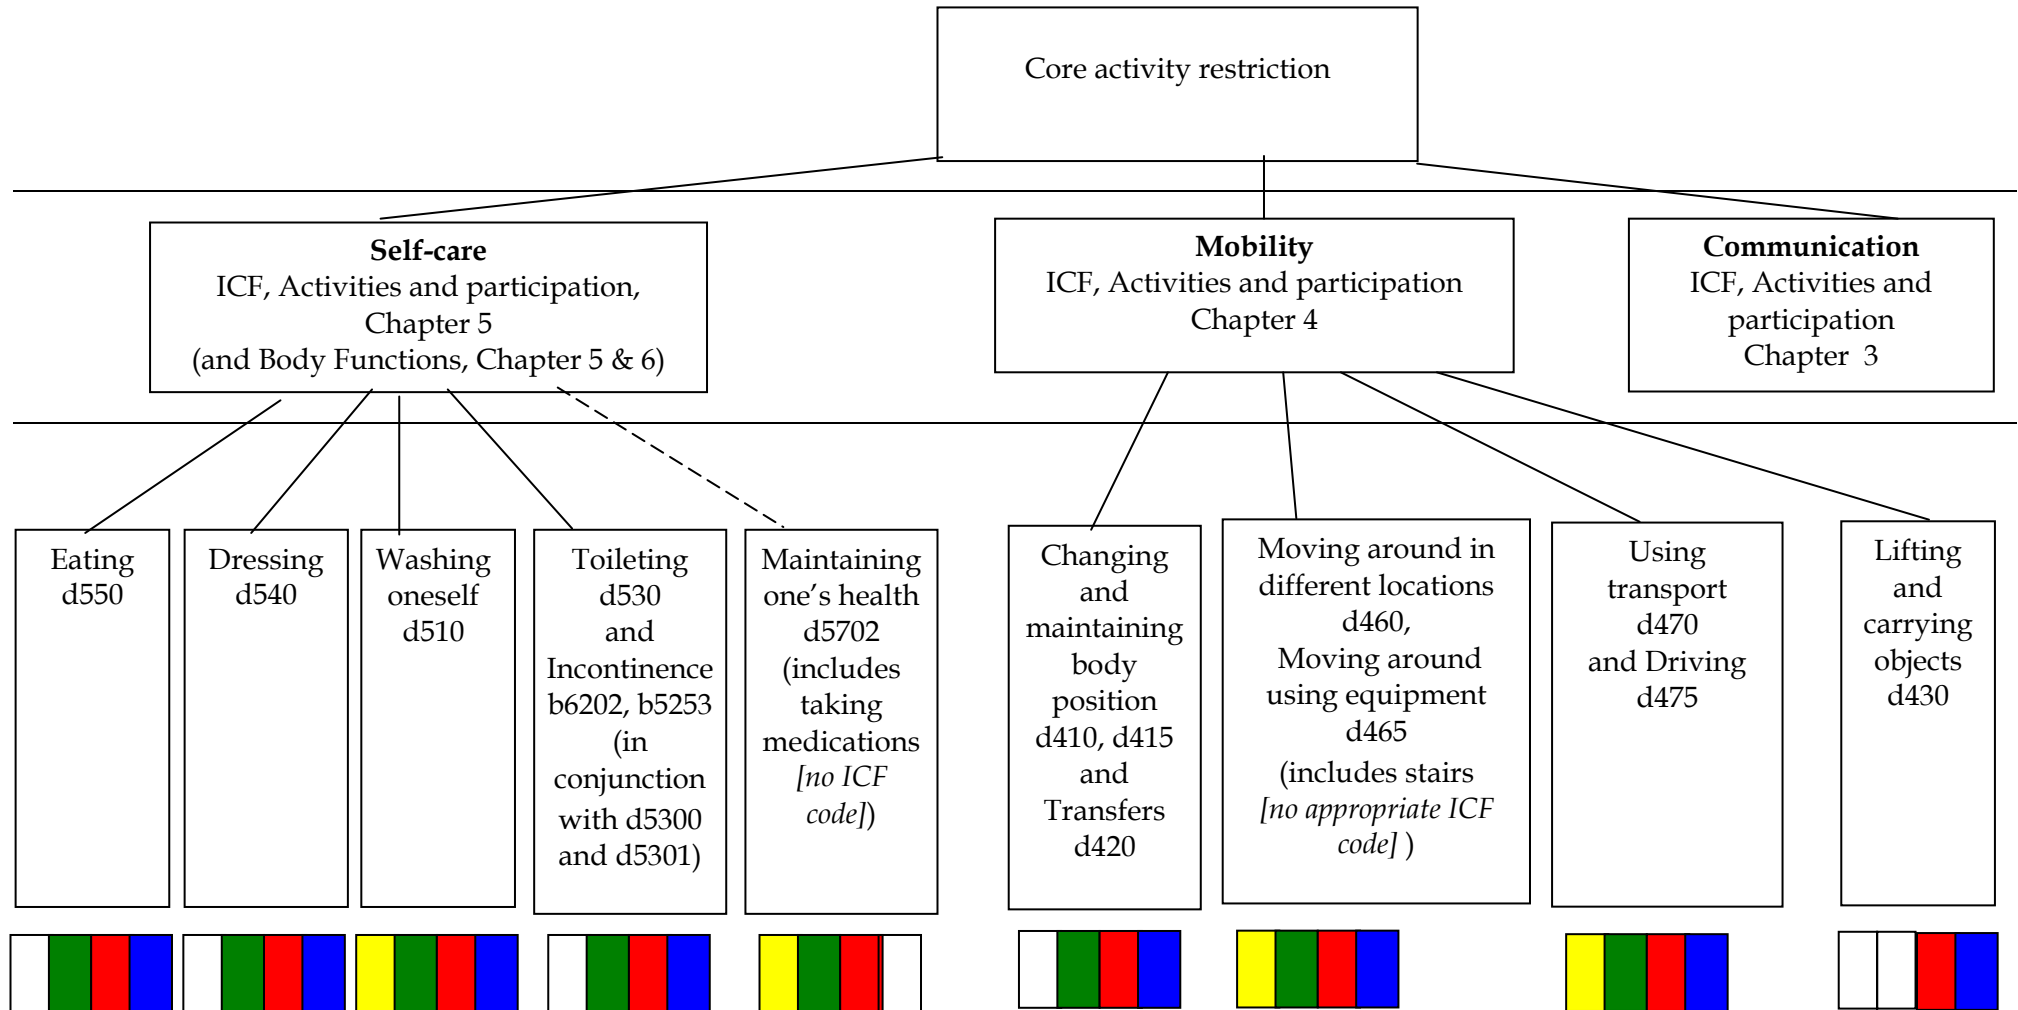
Core activity restriction

**Self-care**
ICF, Activities and participation, Chapter 5
(and Body Functions, Chapter 5 & 6)

**Mobility**
ICF, Activities and participation Chapter 4

**Communication**
ICF, Activities and participation Chapter 3

Eating d550

Dressing d540

Washing oneself d510

Toileting d530 and Incontinence b6202, b5253 (in conjunction with d5300 and d5301)

Maintaining one's health d5702 (includes taking medications *[no ICF code]*)

Changing and maintaining body position d410, d415 and Transfers d420

Moving around in different locations d460, Moving around using equipment d465 (includes stairs *[no appropriate ICF code]* )

Using transport d470 and Driving d475

Lifting and carrying objects d430